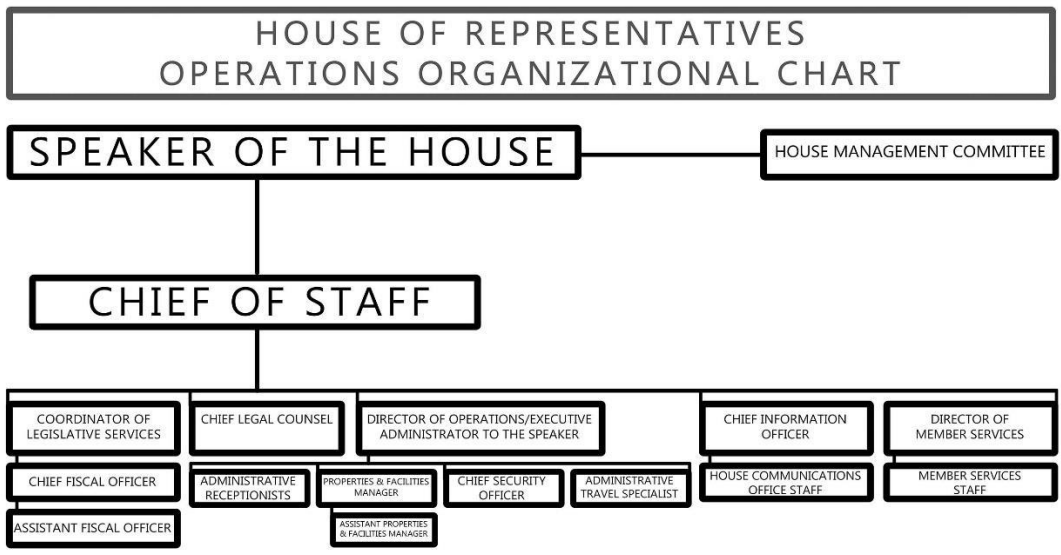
HOUSE OF REPRESENTATIVES
OPERATIONS ORGANIZATIONAL CHART

SPEAKER OF THE HOUSE

HOUSE MANAGEMENT COMMITTEE

CHIEF OF STAFF

COORDINATOR OF LEGISLATIVE SERVICES

CHIEF FISCAL OFFICER

ASSISTANT FISCAL OFFICER

CHIEF LEGAL COUNSEL

ADMINISTRATIVE RECEPTIONISTS

DIRECTOR OF OPERATIONS/EXECUTIVE ADMINISTRATOR TO THE SPEAKER

PROPERTIES & FACILITIES MANAGER

ASSISTANT PROPERTIES & FACILITIES MANAGER

CHIEF SECURITY OFFICER

ADMINISTRATIVE TRAVEL SPECIALIST

CHIEF INFORMATION OFFICER

HOUSE COMMUNICATIONS OFFICE STAFF

DIRECTOR OF MEMBER SERVICES

MEMBER SERVICES STAFF